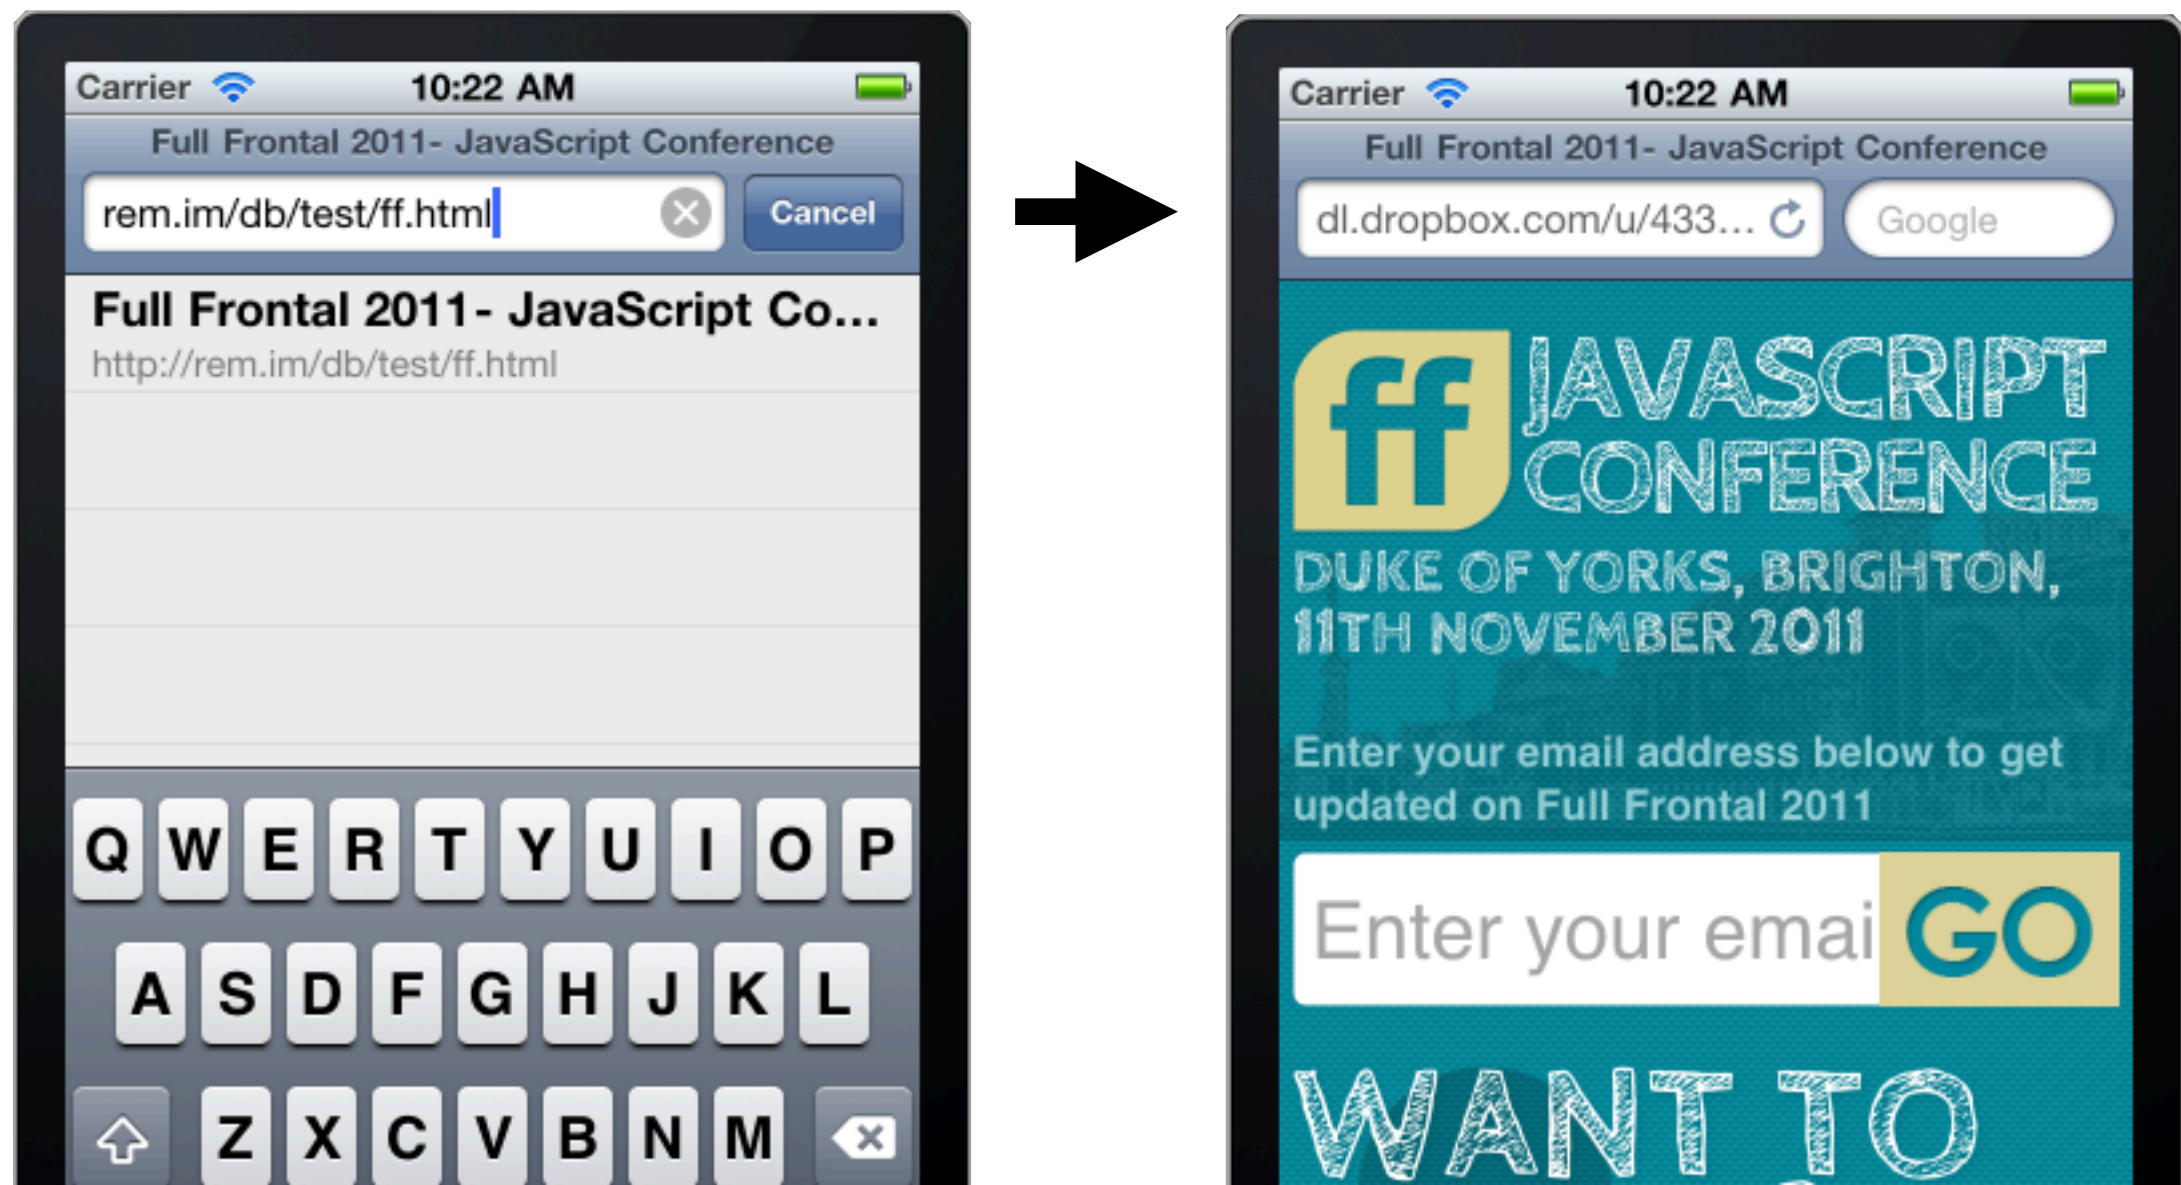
Carrier 10:22 AM

Full Frontal 2011- JavaScript Conference

rem.im/db/test/ff.html

Cancel

Full Frontal 2011- JavaScript Co...

http://rem.im/db/test/ff.html

Q W E R T Y U I O P

A S D F G H J K L

Z X C V B N M

Carrier 10:22 AM

Full Frontal 2011- JavaScript Conference

dl.dropbox.com/u/433...

Google

ff JAVASCRIPT CONFERENCE

DUKE OF YORKS, BRIGHTON, 11TH NOVEMBER 2011

Enter your email address below to get updated on Full Frontal 2011

Enter your emai

GO

WANT TO